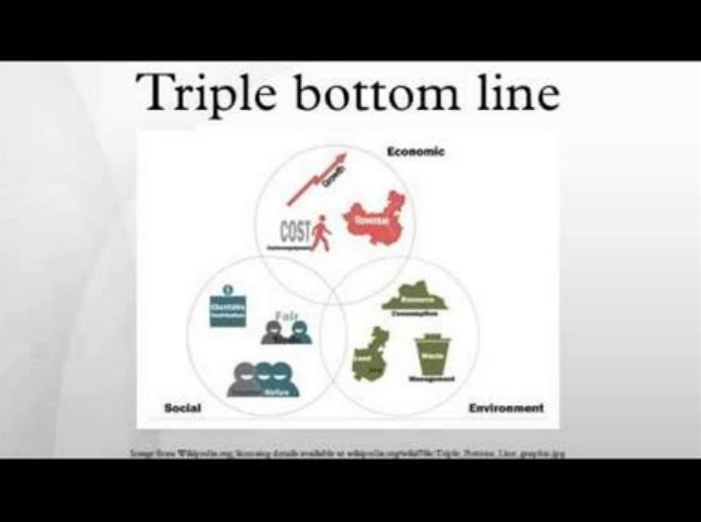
Triple bottom line

Economic

Growth

Revenue

COST

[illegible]

Charitable Contribution

Fair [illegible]

Welfare

Resource Consumption

Land Use

Waste Management

Social

Environment

Image from Wikipedia.org; licensing details available at wikipedia.org/wiki/File:Triple_Bottom_Line_graphic.jpg